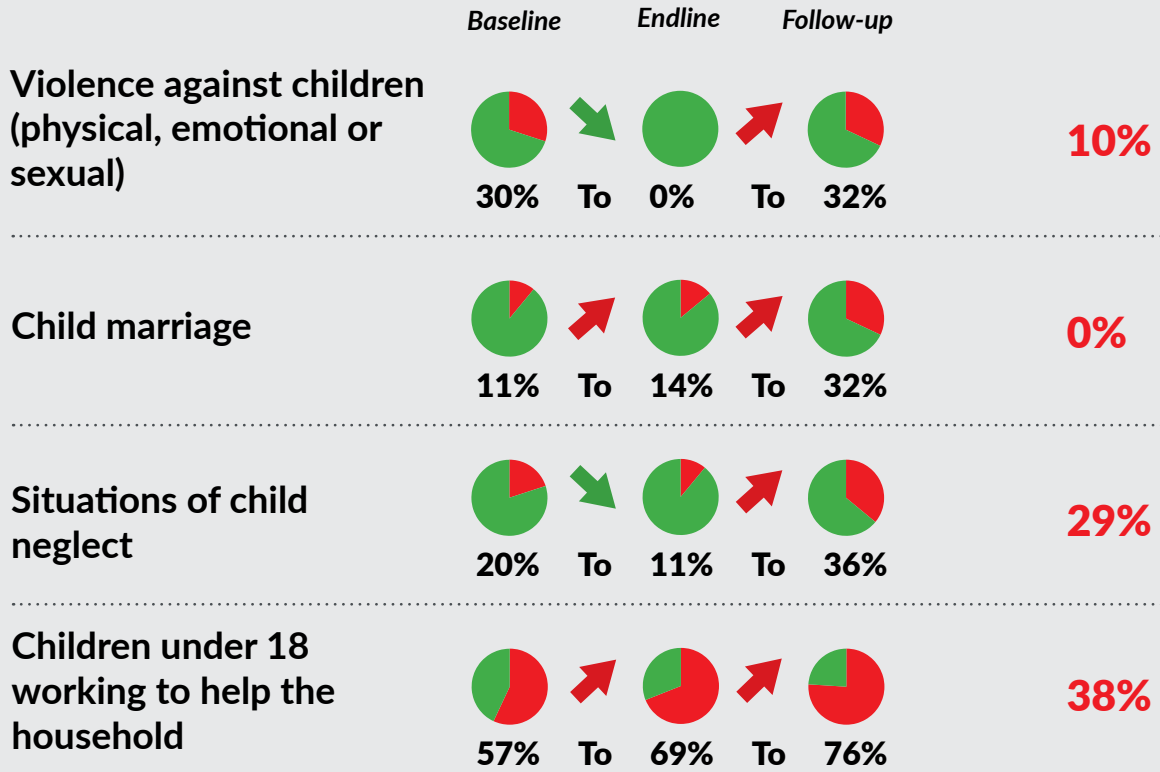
| | Baseline | | Endline | | Follow-up | |
|---|---|---|---|---|---|---|
| Violence against children (physical, emotional or sexual) | 30% | To | 0% | To | 32% | 10% |
| Child marriage | 11% | To | 14% | To | 32% | 0% |
| Situations of child neglect | 20% | To | 11% | To | 36% | 29% |
| Children under 18 working to help the household | 57% | To | 69% | To | 76% | 38% |